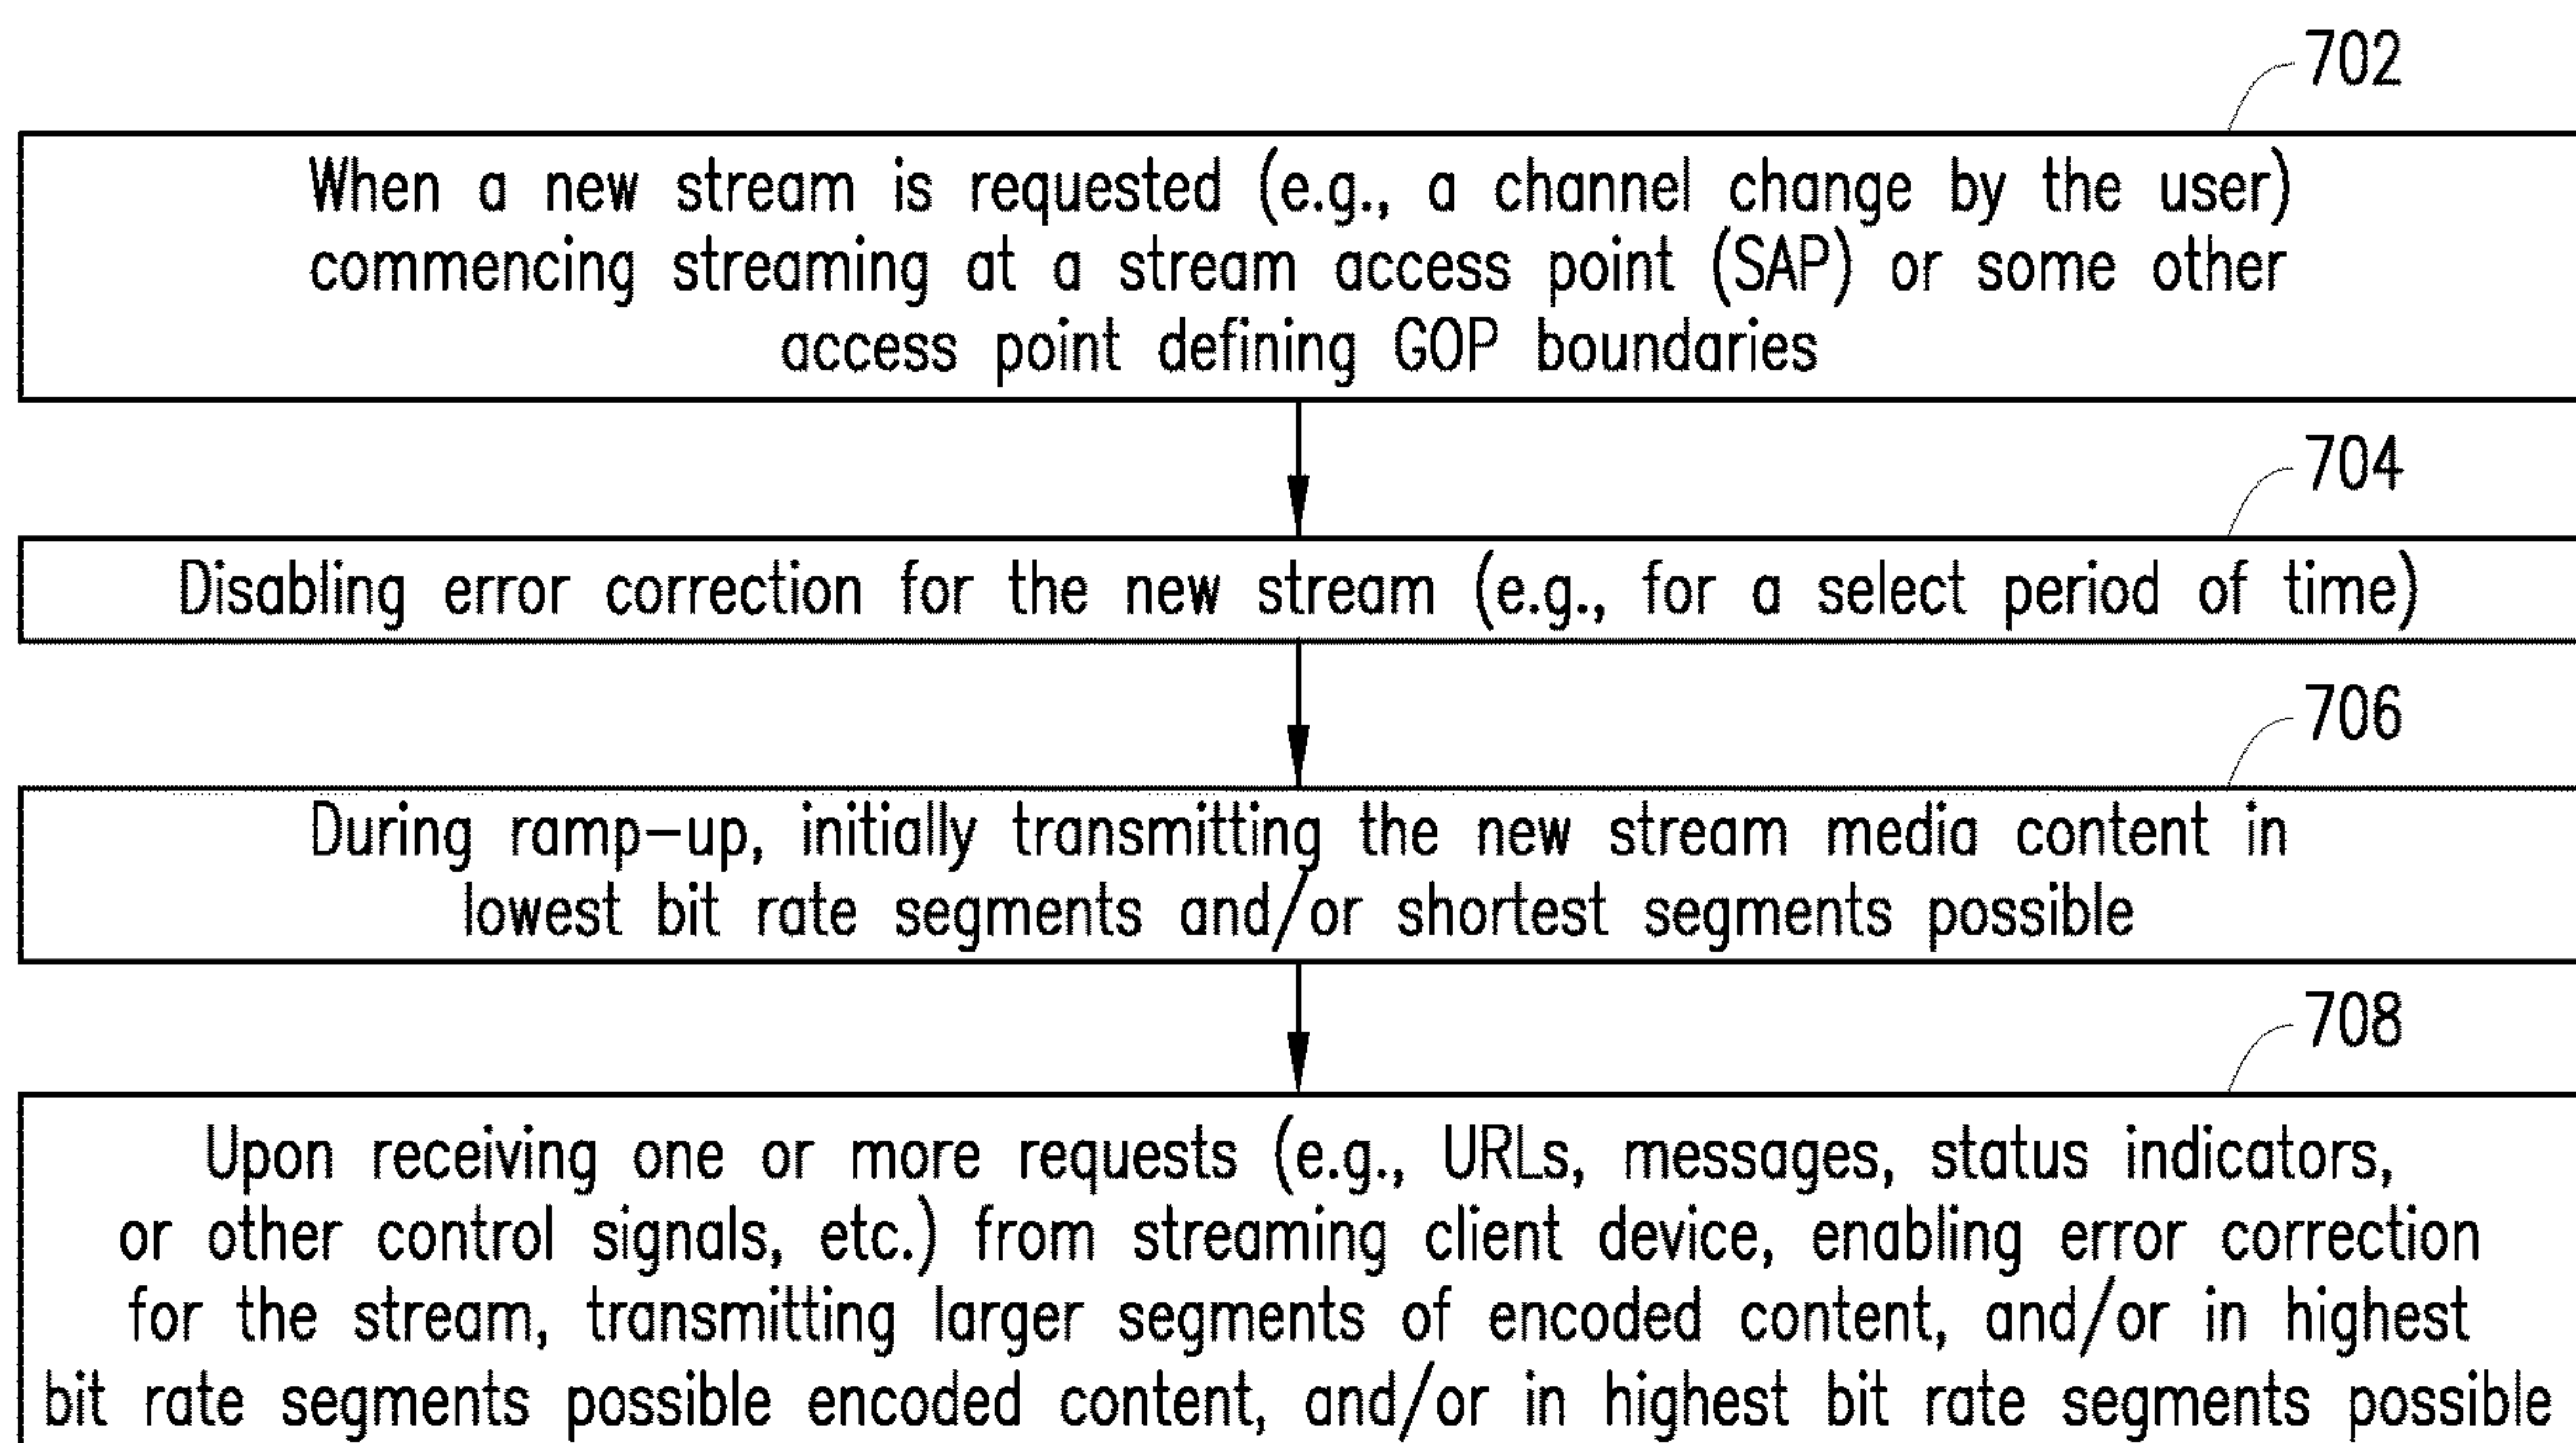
702

When a new stream is requested (e.g., a channel change by the user) commencing streaming at a stream access point (SAP) or some other access point defining GOP boundaries

704

Disabling error correction for the new stream (e.g., for a select period of time)

706

During ramp-up, initially transmitting the new stream media content in lowest bit rate segments and/or shortest segments possible

708

Upon receiving one or more requests (e.g., URLs, messages, status indicators, or other control signals, etc.) from streaming client device, enabling error correction for the stream, transmitting larger segments of encoded content, and/or in highest bit rate segments possible encoded content, and/or in highest bit rate segments possible